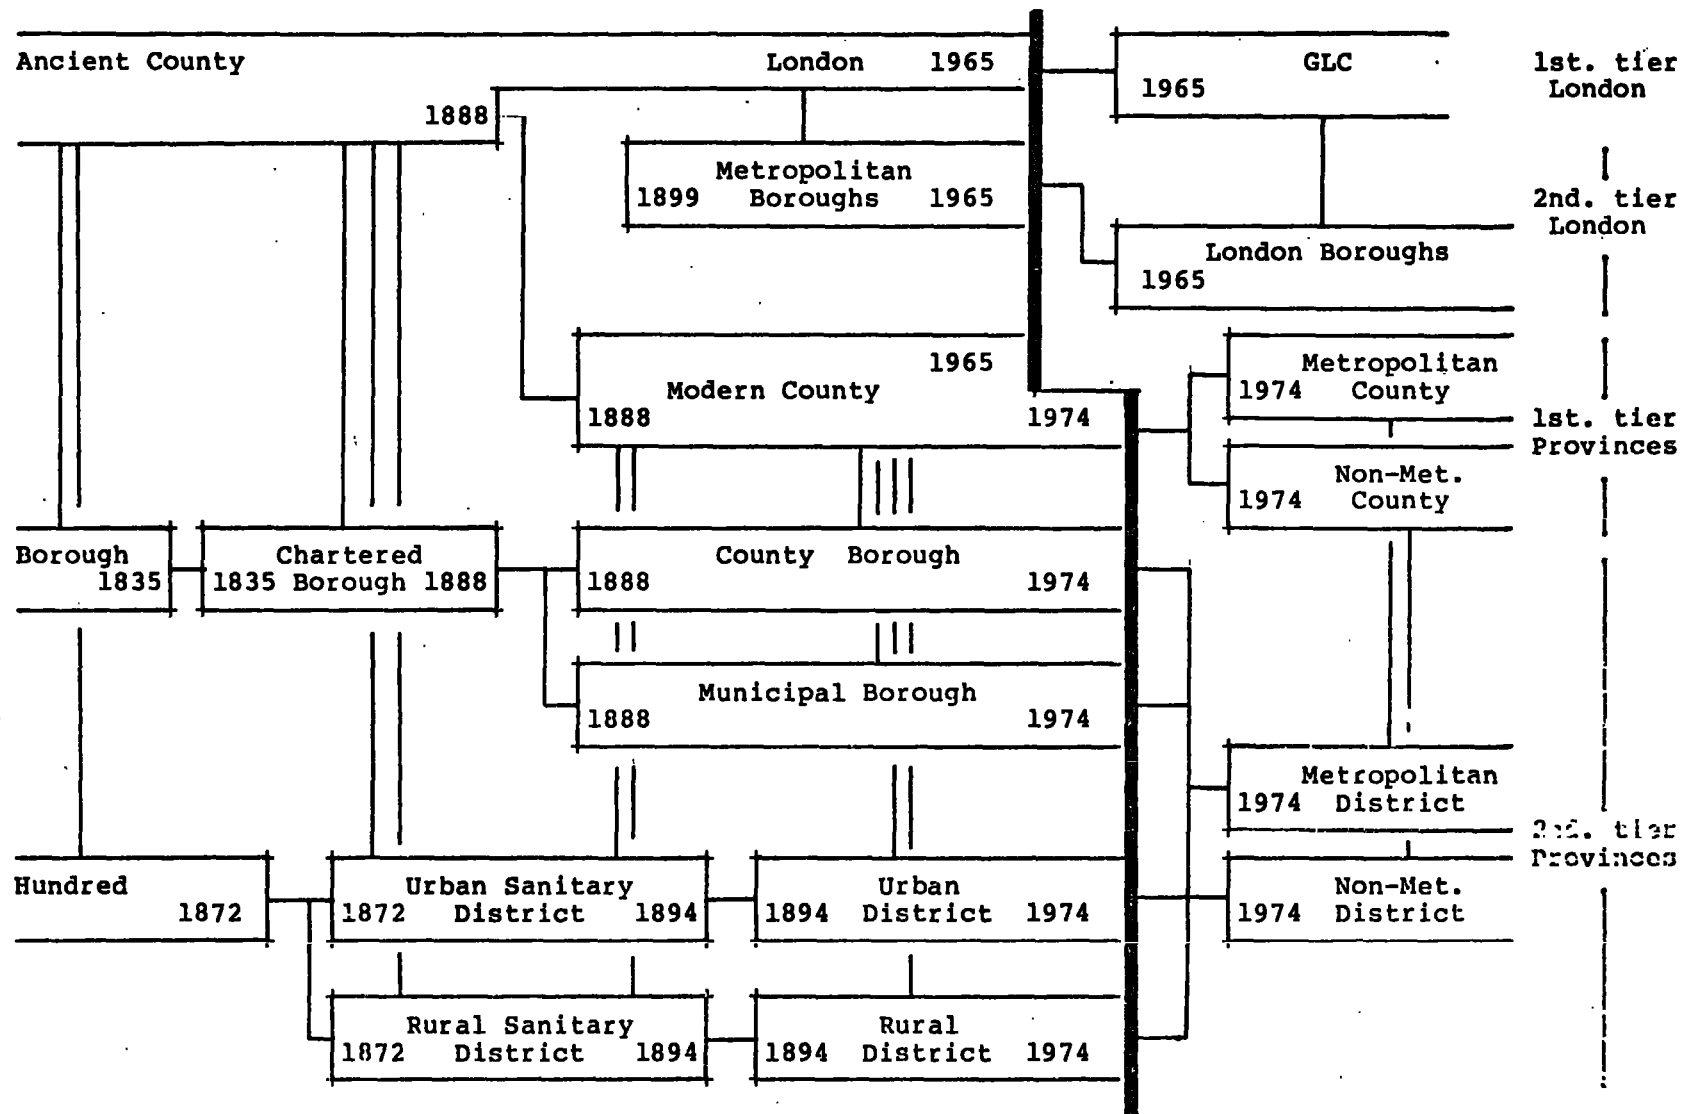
Ancient County

London 1965

GLC
1965

1st. tier
London

1888

Metropolitan
1899 Boroughs 1965

2nd. tier
London

London Boroughs
1965

1965
Modern County
1888 1974

Metropolitan
1974 County

1st. tier
Provinces

Non-Met.
1974 County

Borough
1835

Chartered
1835 Borough 1888

County Borough
1888 1974

Municipal Borough
1888 1974

Metropolitan
1974 District

2nd. tier
Provinces

Hundred
1872

Urban Sanitary
1872 District 1894

Urban
1894 District 1974

Non-Met.
1974 District

Rural Sanitary
1872 District 1894

Rural
1894 District 1974